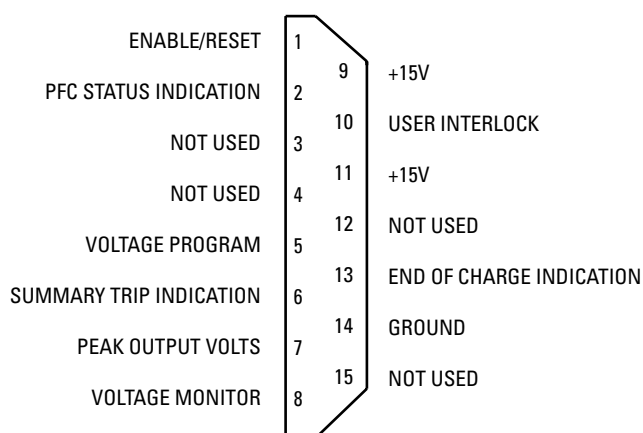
ENABLE/RESET 1
PFC STATUS INDICATION 2
NOT USED 3
NOT USED 4
VOLTAGE PROGRAM 5
SUMMARY TRIP INDICATION 6
PEAK OUTPUT VOLTS 7
VOLTAGE MONITOR 8

9 +15V
10 USER INTERLOCK
11 +15V
12 NOT USED
13 END OF CHARGE INDICATION
14 GROUND
15 NOT USED